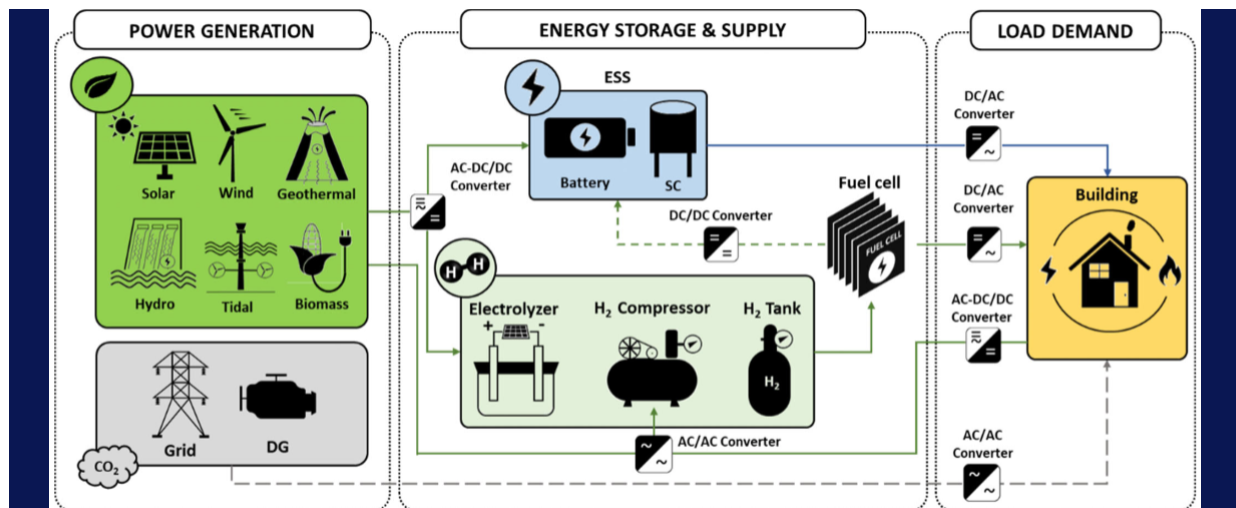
POWER GENERATION

Solar
Wind
Geothermal
Hydro
Tidal
Biomass

Grid
DG
$CO_2$

ENERGY STORAGE & SUPPLY

ESS
Battery
SC

AC-DC/DC Converter

DC/DC Converter

Fuel cell
FUEL CELL

Electrolyzer
+ -
$H_2$ Compressor
$H_2$ Tank
$H_2$

AC/AC Converter

LOAD DEMAND

DC/AC Converter
DC/AC Converter
AC-DC/DC Converter
AC/AC Converter

Building